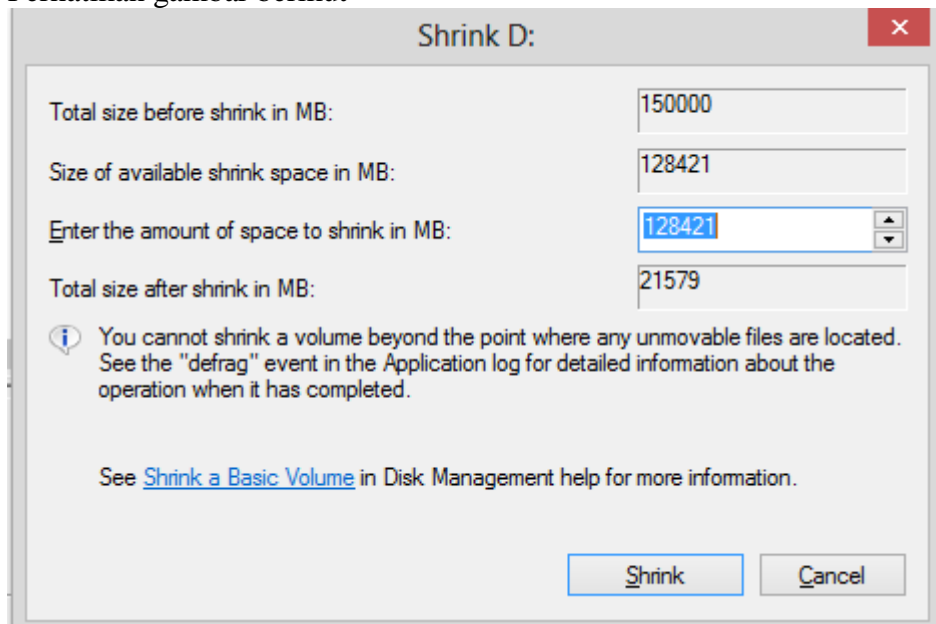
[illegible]

Shrink D:

×

Total size before shrink in MB:
150000

Size of available shrink space in MB:
128421

Enter the amount of space to shrink in MB:
128421

Total size after shrink in MB:
21579

You cannot shrink a volume beyond the point where any unmovable files are located. See the "defrag" event in the Application log for detailed information about the operation when it has completed.

See Shrink a Basic Volume in Disk Management help for more information.

Shrink
Cancel